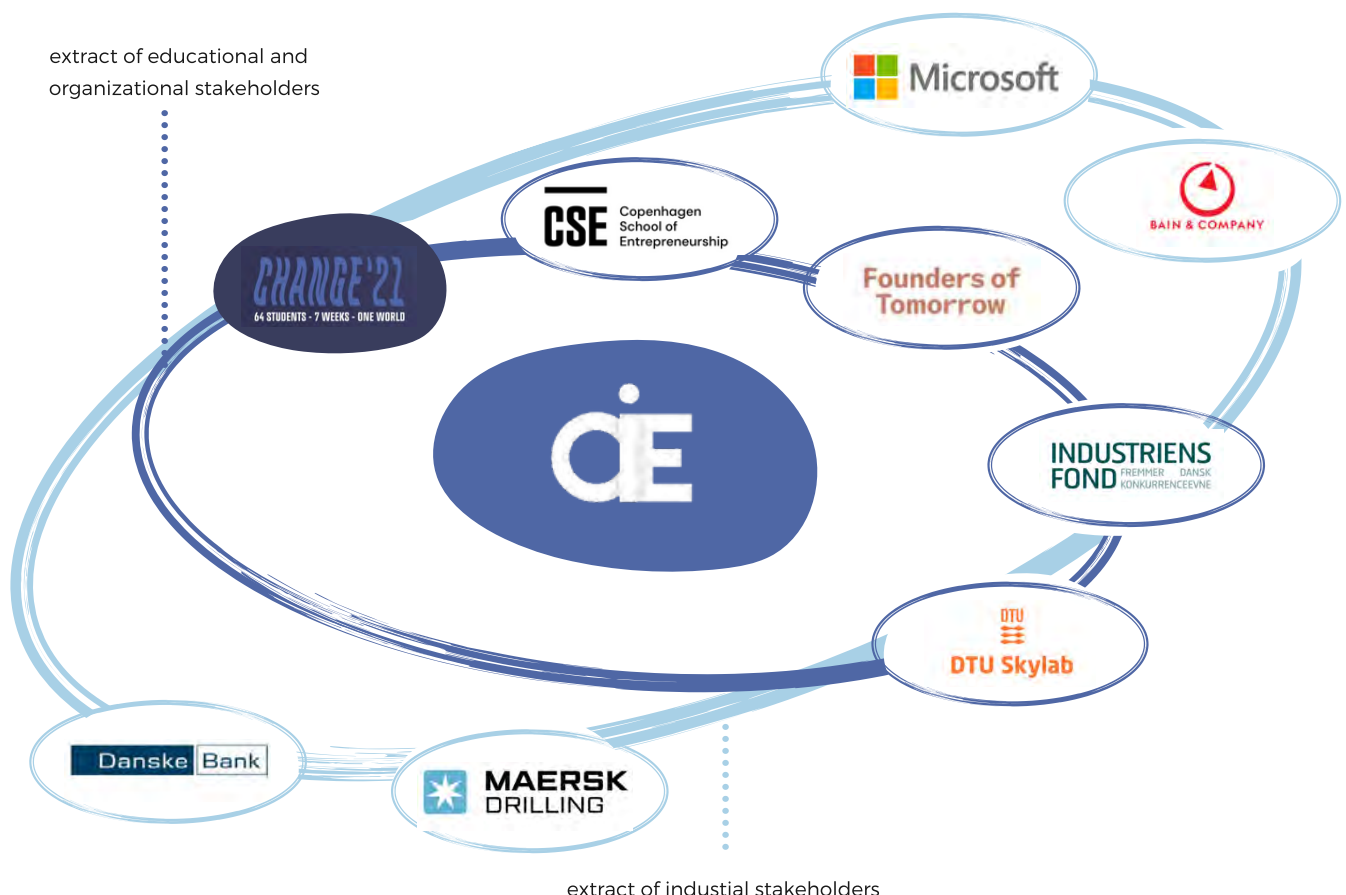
extract of educational and organizational stakeholders

Microsoft

BAIN & COMPANY

CSE Copenhagen School of Entrepreneurship

CHANGE'21
64 STUDENTS - 7 WEEKS - ONE WORLD

Founders of Tomorrow

CIE

INDUSTRIENS FOND FREMMER DANSK KONKURRENCEEVNE

DTU
DTU Skylab

Danske Bank

MAERSK DRILLING

extract of industial stakeholders